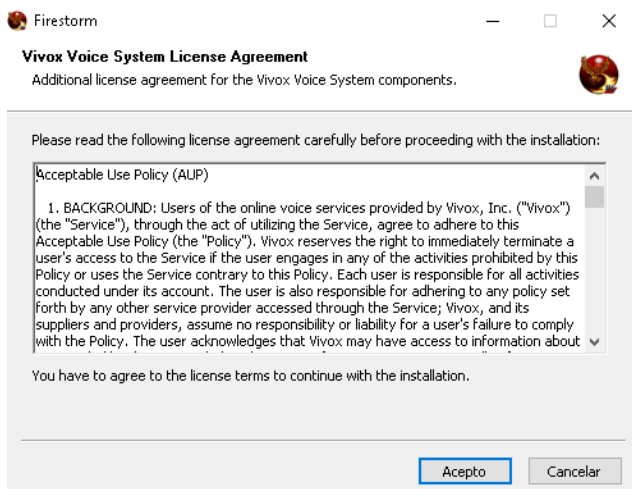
Firestorm

Vivox Voice System License Agreement

Additional license agreement for the Vivox Voice System components.

Please read the following license agreement carefully before proceeding with the installation:

Acceptable Use Policy (AUP)

1. BACKGROUND: Users of the online voice services provided by Vivox, Inc. ("Vivox") (the "Service"), through the act of utilizing the Service, agree to adhere to this Acceptable Use Policy (the "Policy"). Vivox reserves the right to immediately terminate a user's access to the Service if the user engages in any of the activities prohibited by this Policy or uses the Service contrary to this Policy. Each user is responsible for all activities conducted under its account. The user is also responsible for adhering to any policy set forth by any other service provider accessed through the Service; Vivox, and its suppliers and providers, assume no responsibility or liability for a user's failure to comply with the Policy. The user acknowledges that Vivox may have access to information about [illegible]

You have to agree to the license terms to continue with the installation.

Acepto

Cancelar